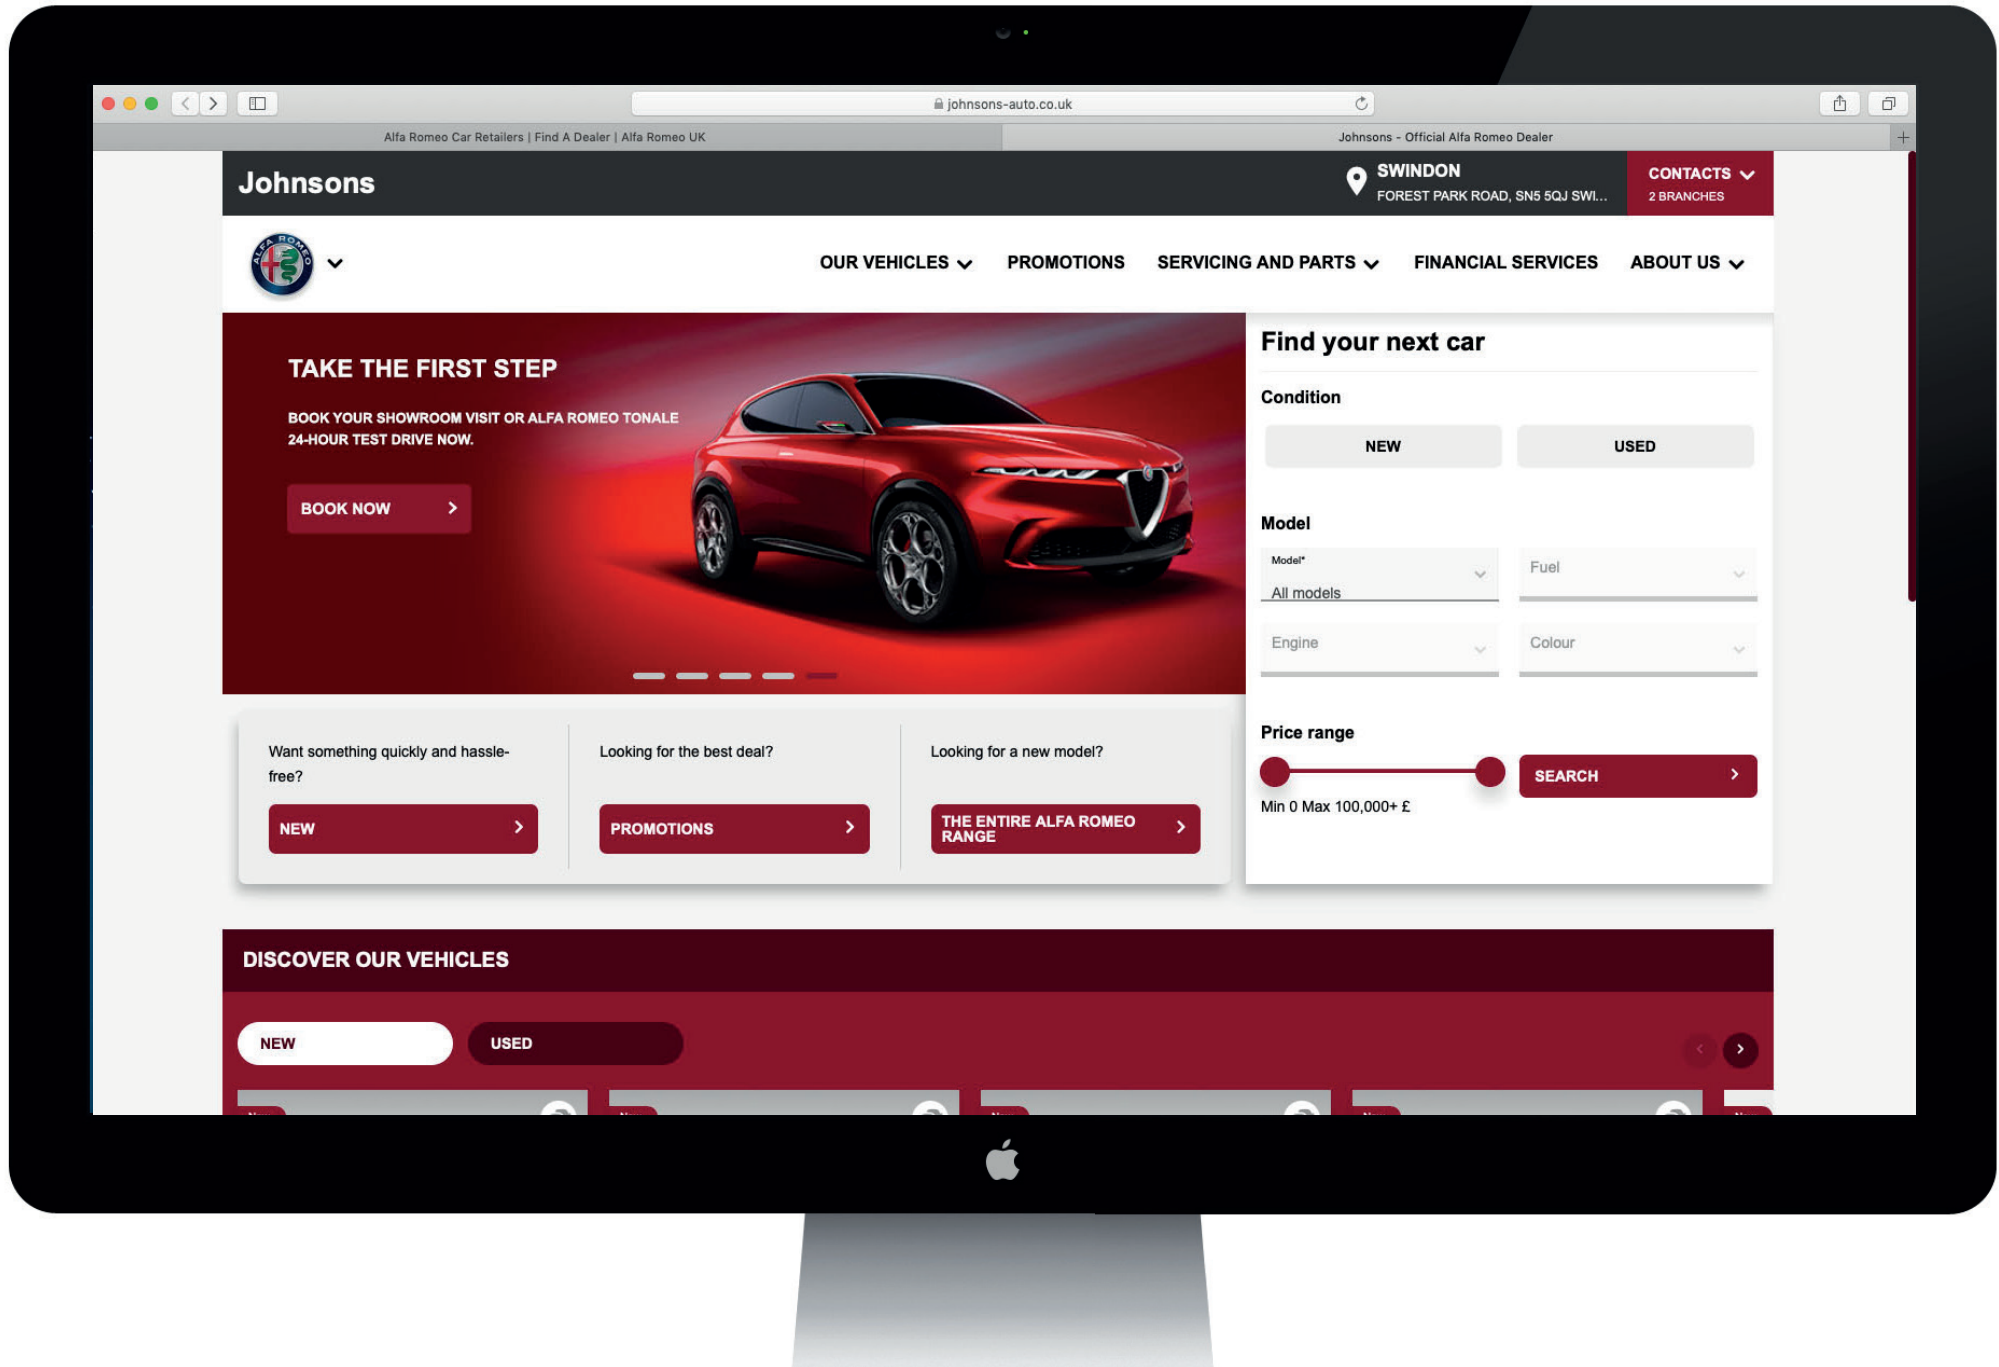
johnsons-auto.co.uk

Alfa Romeo Car Retailers | Find A Dealer | Alfa Romeo UK

Johnsons - Official Alfa Romeo Dealer

Johnsons

SWINDON
FOREST PARK ROAD, SN5 5QJ SWI...

CONTACTS
2 BRANCHES

OUR VEHICLES PROMOTIONS SERVICING AND PARTS FINANCIAL SERVICES ABOUT US

TAKE THE FIRST STEP

BOOK YOUR SHOWROOM VISIT OR ALFA ROMEO TONALE 24-HOUR TEST DRIVE NOW.

BOOK NOW

Find your next car

Condition

NEW USED

Model

Model*
All models

Fuel

Engine

Colour

Price range

SEARCH

Min 0 Max 100,000+ £

Want something quickly and hassle-free?

NEW

Looking for the best deal?

PROMOTIONS

Looking for a new model?

THE ENTIRE ALFA ROMEO RANGE

DISCOVER OUR VEHICLES

NEW USED